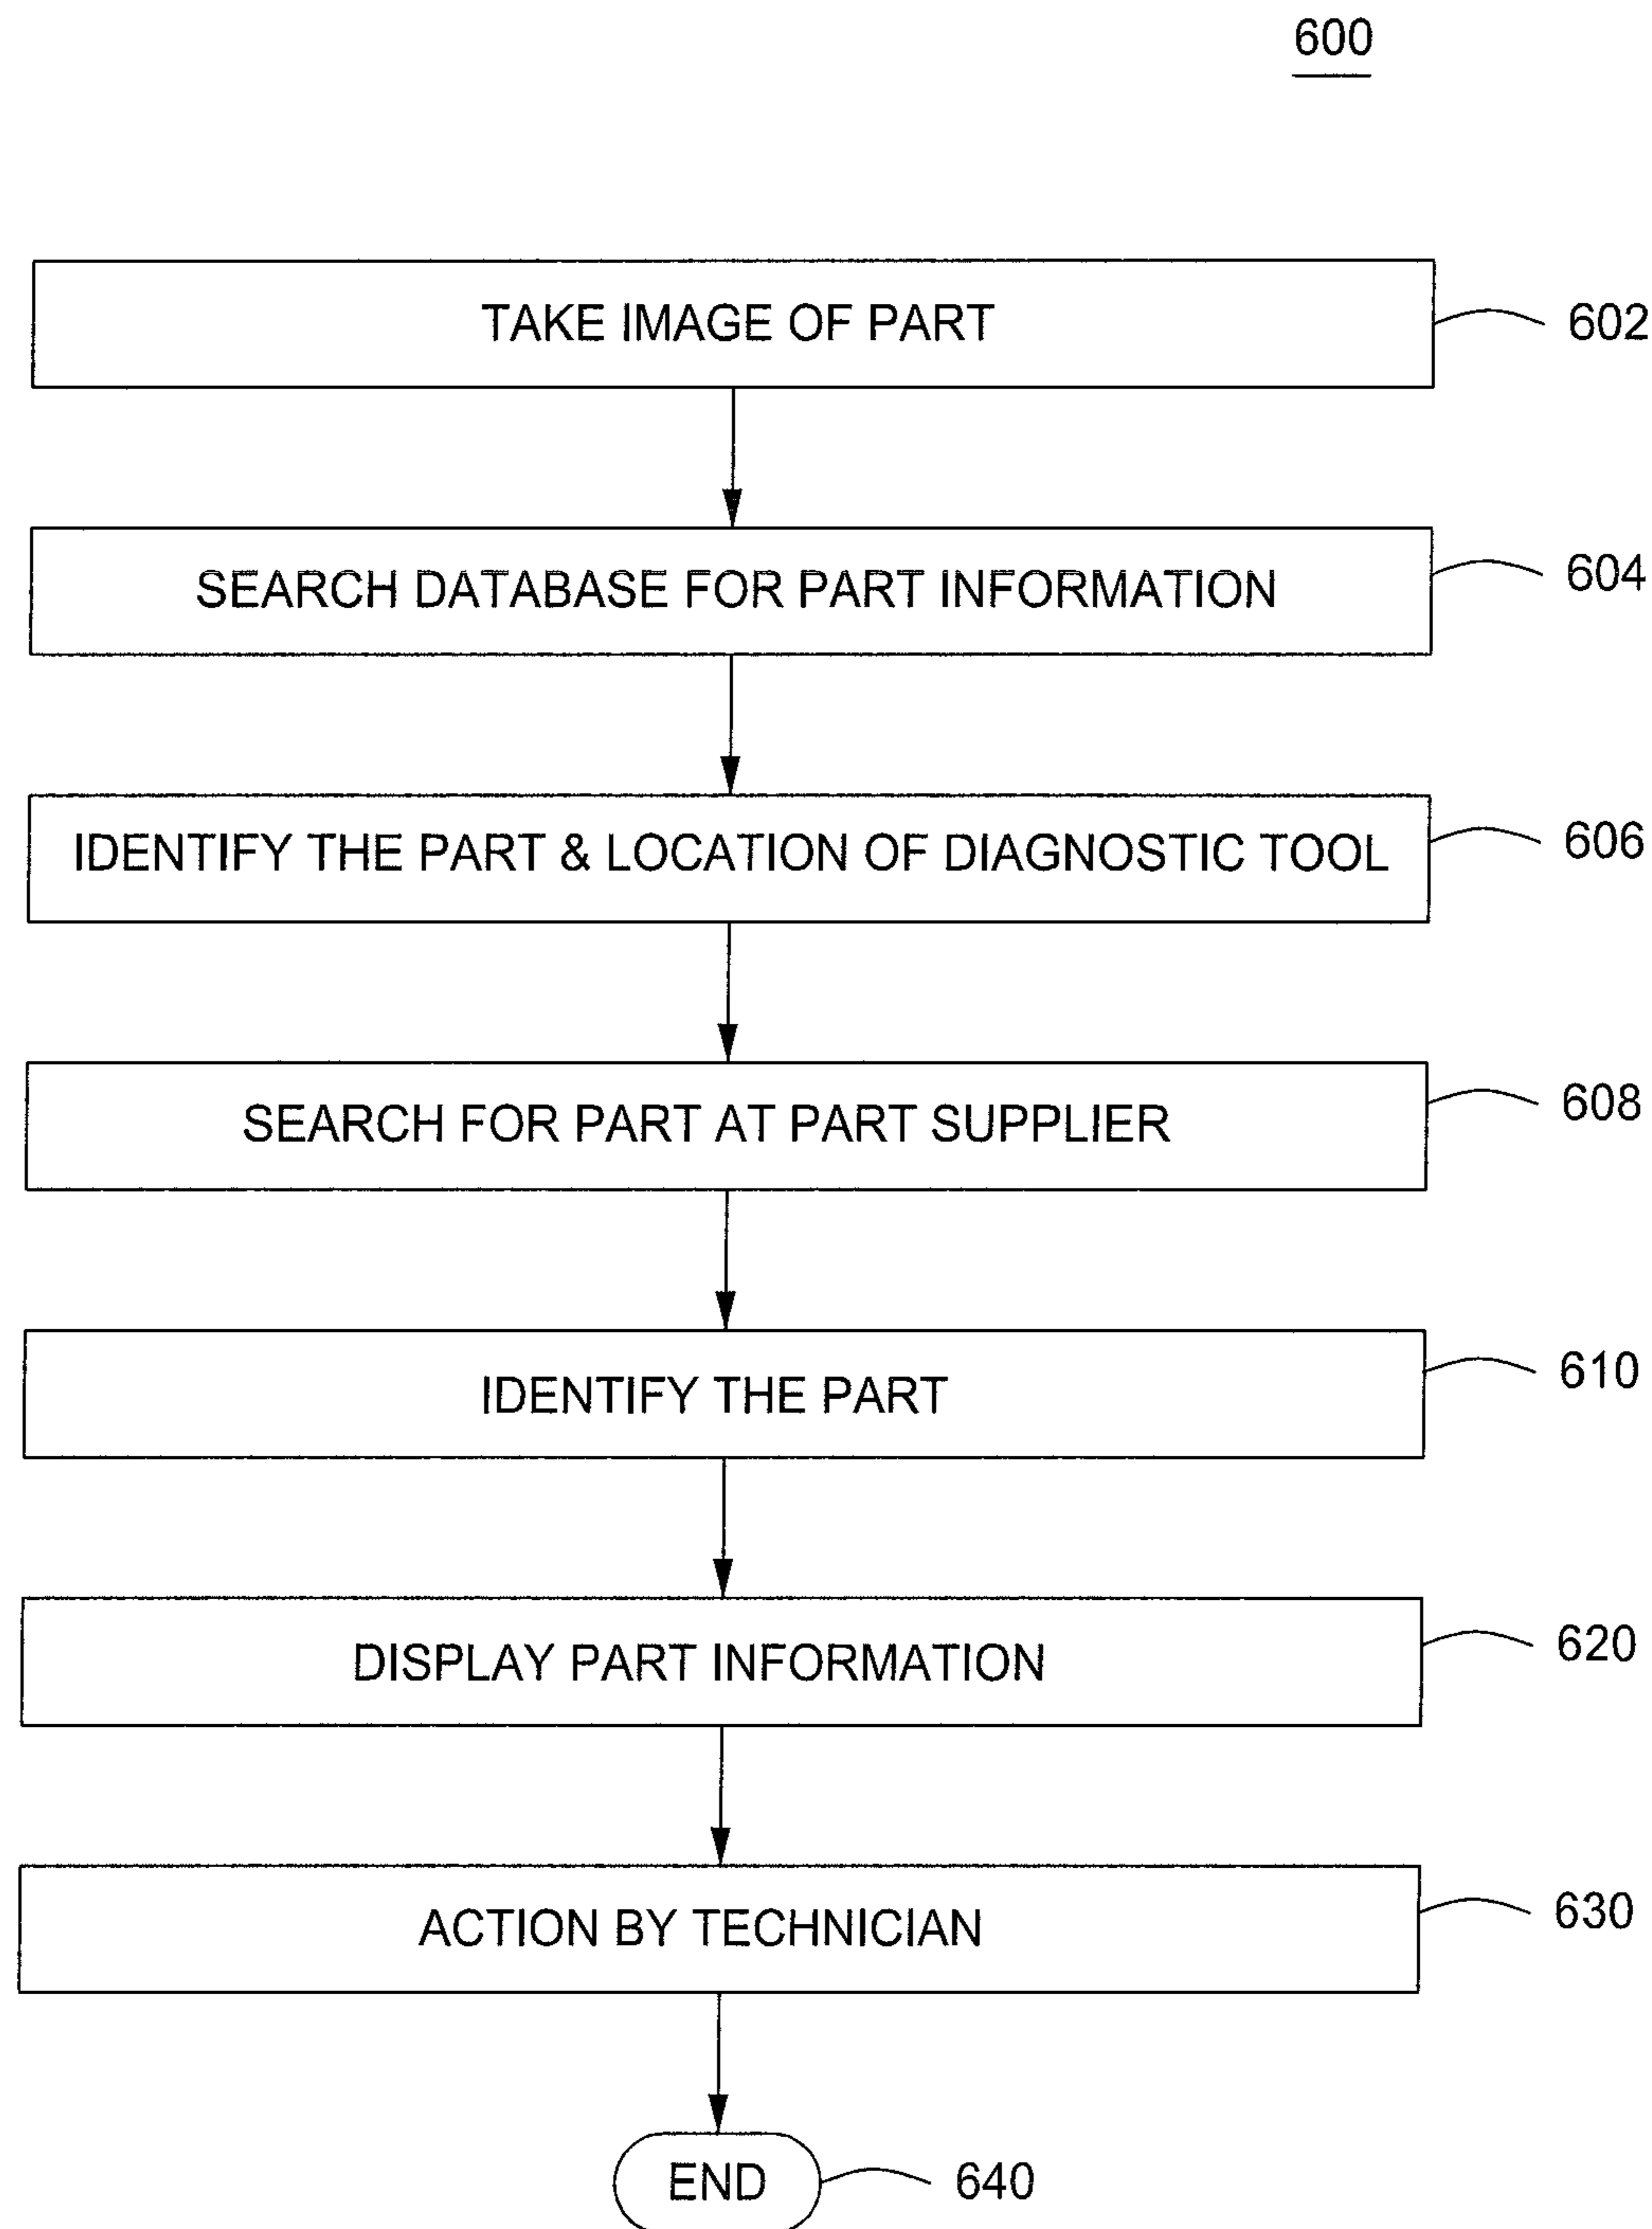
600

TAKE IMAGE OF PART

602

SEARCH DATABASE FOR PART INFORMATION

604

IDENTIFY THE PART & LOCATION OF DIAGNOSTIC TOOL

606

SEARCH FOR PART AT PART SUPPLIER

608

IDENTIFY THE PART

610

DISPLAY PART INFORMATION

620

ACTION BY TECHNICIAN

630

END

640